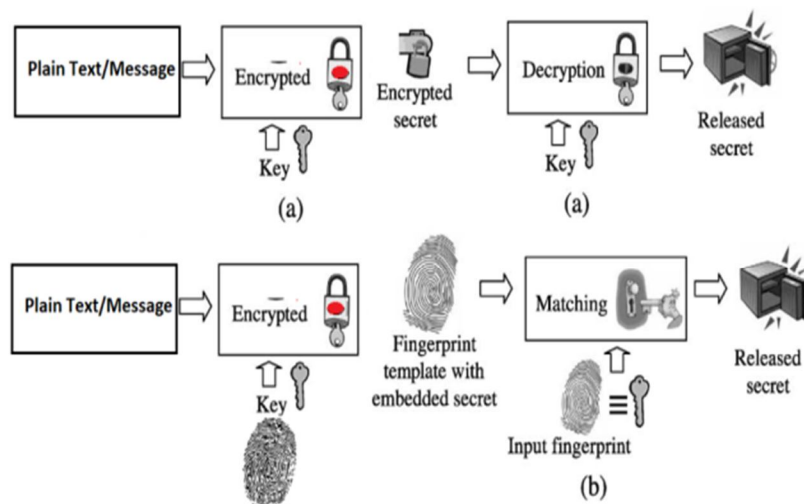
Plain Text/Message

Encrypted

Encrypted secret

Decryption

Released secret

Key

Key

(a)

(a)

Plain Text/Message

Encrypted

Fingerprint template with embedded secret

Matching

Released secret

Key

$\equiv$

Input fingerprint

(b)